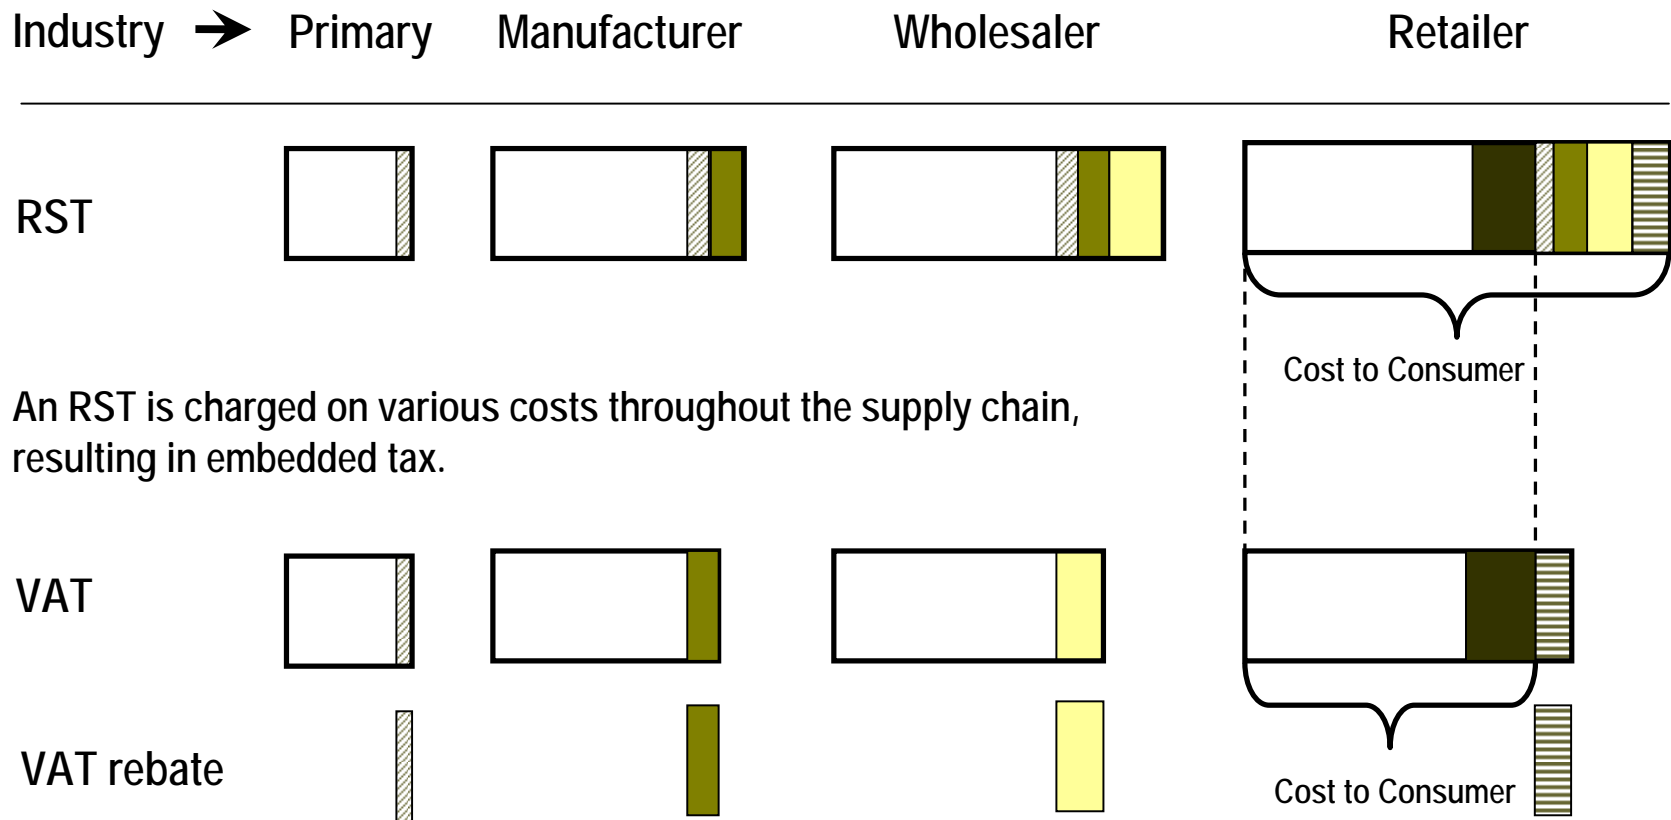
Industry → Primary Manufacturer Wholesaler Retailer

RST

Cost to Consumer

An RST is charged on various costs throughout the supply chain, resulting in embedded tax.

VAT

VAT rebate

Cost to Consumer